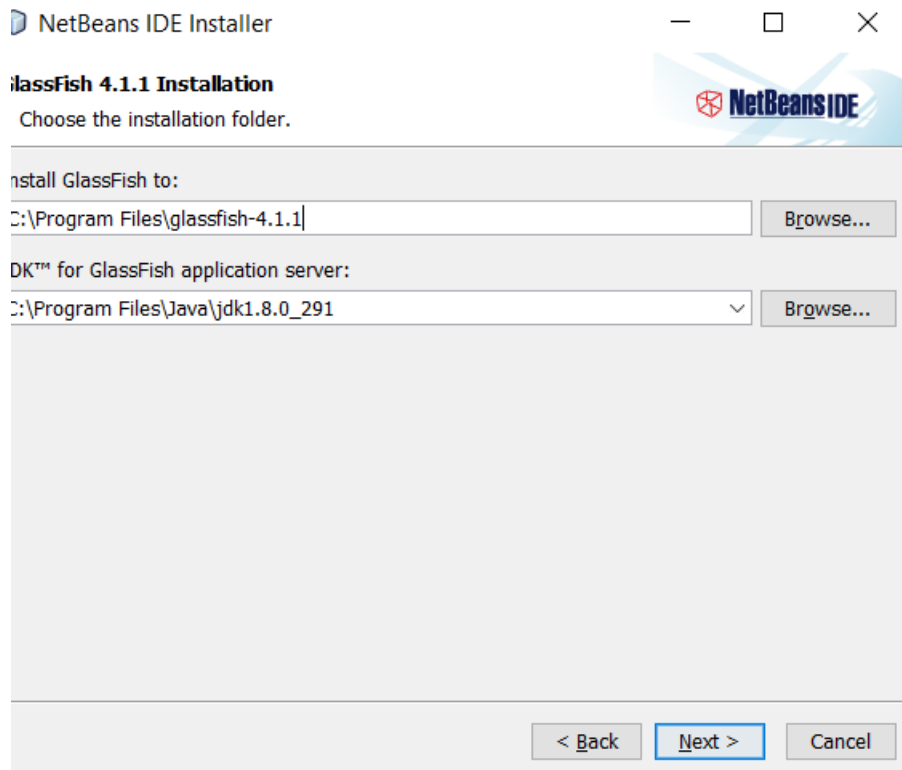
NetBeans IDE Installer

lassFish 4.1.1 Installation

Choose the installation folder.

NetBeans IDE

nstall GlassFish to:

:\Program Files\glassfish-4.1.1

Browse...

DK™ for GlassFish application server:

:\Program Files\Java\jdk1.8.0_291

Browse...

< Back

Next >

Cancel